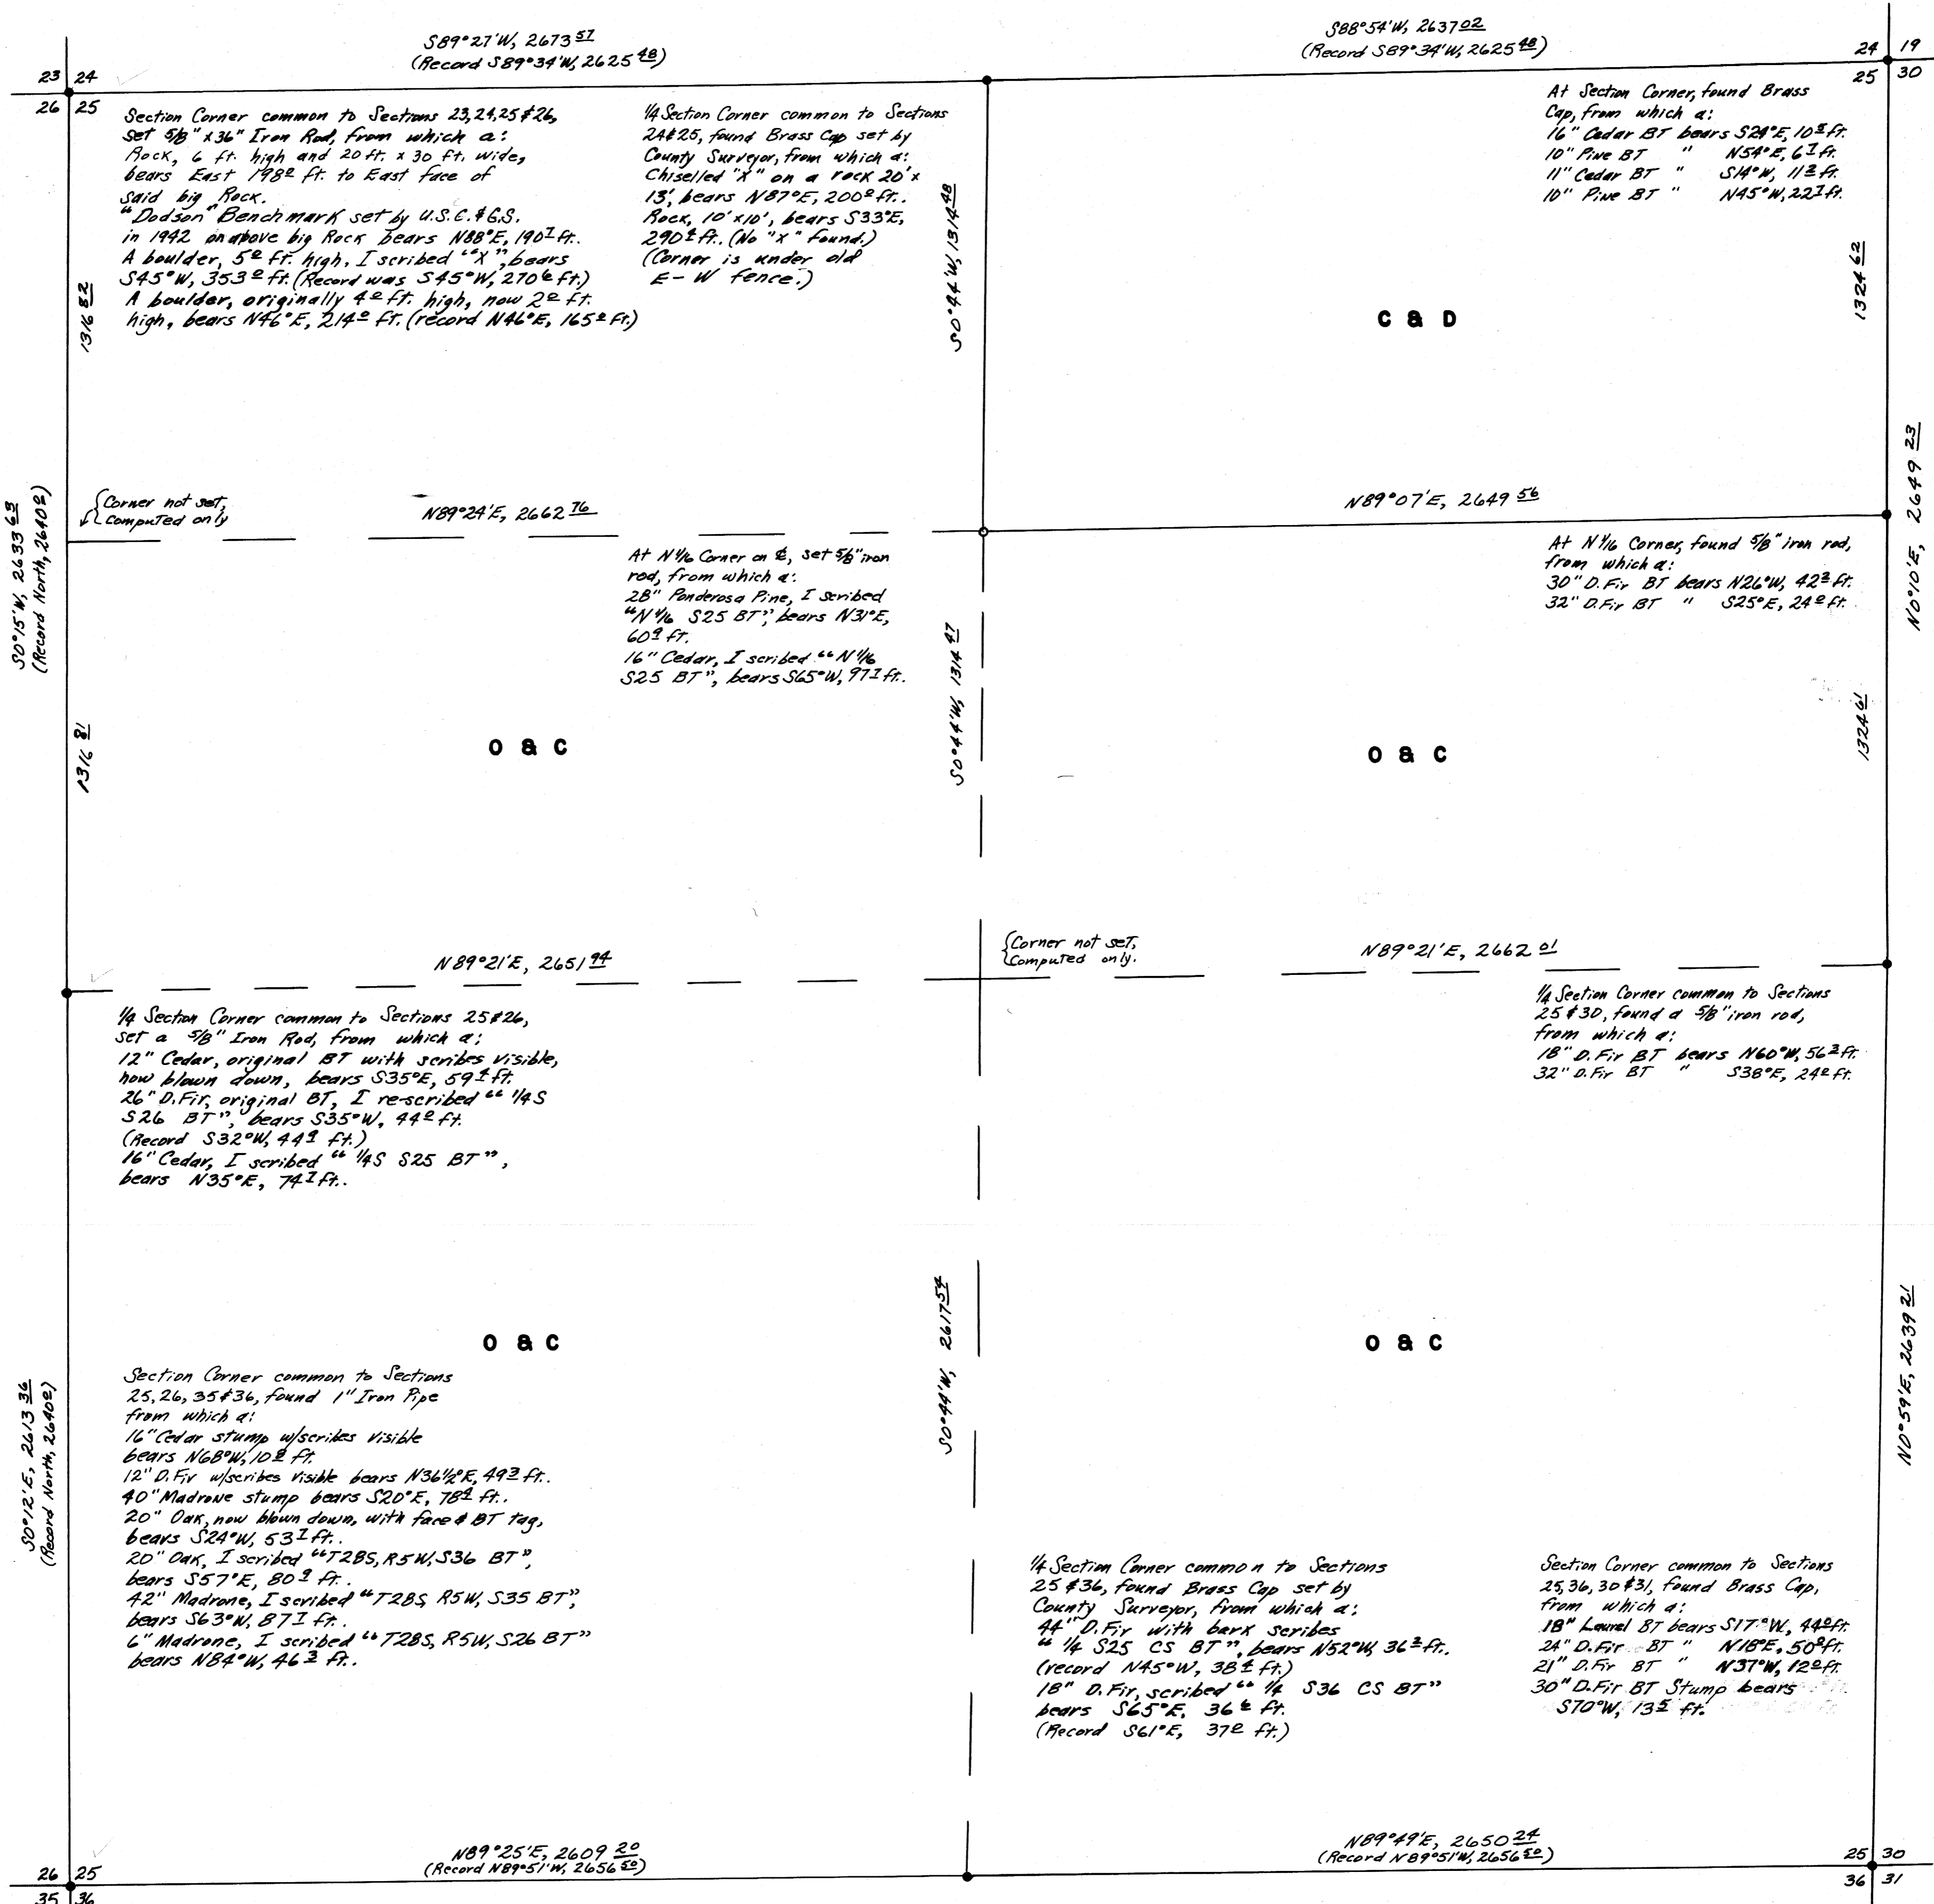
S89°27'W, 2673$^{\underline{57}}$
(Record S89°34'W, 2625$^{\underline{48}}$)

S88°54'W, 2637$^{\underline{02}}$
(Record S89°34'W, 2625$^{\underline{48}}$)

23 24
26 25

24 19
25 30

Section Corner common to Sections 23,24,25 & 26, set 5/8" x 36" Iron Rod, from which a: Rock, 6 ft. high and 20 ft. x 30 ft. wide, bears East 198± ft. to East face of said big Rock.
"Dodson" Benchmark set by U.S.C.&G.S. in 1942 on above big Rock bears N88°E, 190± ft.
A boulder, 5± ft. high, I scribed "X", bears S45°W, 353± ft. (Record was S45°W, 270± ft.)
A boulder, originally 4± ft. high, now 2± ft. high, bears N46°E, 214± ft. (record N46°E, 165± ft.)

1/4 Section Corner common to Sections 24 & 25, found Brass Cap set by County Surveyor, from which a: Chiselled "X" on a rock 20' x 13', bears N87°E, 200± ft.
Rock, 10' x 10', bears S33°E, 290± ft. (No "X" found.)
(Corner is under old E-W fence.)

At Section Corner, found Brass Cap, from which a:
16" Cedar BT bears S24°E, 10± ft.
10" Pine BT " N54°E, 6± ft.
11" Cedar BT " S14°W, 11± ft.
10" Pine BT " N45°W, 22± ft.

1316$^{\underline{82}}$

S0°44'W, 1314$^{\underline{48}}$

C & D

1324$^{\underline{62}}$

S0°15'W, 2633$^{\underline{63}}$
(Record North, 2640±)

{Corner not set, Computed only

N89°24'E, 2662$^{\underline{76}}$

N89°07'E, 2649$^{\underline{56}}$

N0°10'E, 2649$^{\underline{23}}$

At N1/16 Corner on ℄, set 5/8" iron rod, from which a:
28" Ponderosa Pine, I scribed "N1/16 S25 BT", bears N31°E, 60± ft.
16" Cedar, I scribed "N1/16 S25 BT", bears S65°W, 97± ft.

At N1/16 Corner, found 5/8" iron rod, from which a:
30" D.Fir BT bears N26°W, 42± ft.
32" D.Fir BT " S25°E, 24± ft.

S0°44'W, 1314$^{\underline{47}}$

1316$^{\underline{81}}$

O & C

O & C

1324$^{\underline{61}}$

{Corner not set, Computed only.

N89°21'E, 2651$^{\underline{94}}$

N89°21'E, 2662$^{\underline{01}}$

1/4 Section Corner common to Sections 25 & 26, set a 5/8" Iron Rod, from which a:
12" Cedar, original BT with scribes visible, now blown down, bears S35°E, 59± ft.
26" D.Fir, original BT, I re-scribed "1/4S S26 BT", bears S35°W, 44± ft.
(Record S32°W, 44± ft.)
16" Cedar, I scribed "1/4S S25 BT", bears N35°E, 74± ft.

1/4 Section Corner common to Sections 25 & 30, found a 5/8" iron rod, from which a:
18" D.Fir BT bears N60°W, 56± ft.
32" D.Fir BT " S38°E, 24± ft.

S0°44'W, 2617$^{\underline{54}}$

O & C

O & C

N0°59'E, 2639$^{\underline{21}}$

S0°12'E, 2613$^{\underline{36}}$
(Record North, 2640±)

Section Corner common to Sections 25, 26, 35 & 36, found 1" Iron Pipe from which a:
16" Cedar stump w/scribes visible bears N68°W, 10± ft.
12" D.Fir w/scribes visible bears N36½°E, 49± ft.
40" Madrone stump bears S20°E, 78± ft.
20" Oak, now blown down, with face & BT tag, bears S24°W, 53± ft.
20" Oak, I scribed "T28S, R5W, S36 BT", bears S57°E, 80± ft.
42" Madrone, I scribed "T28S R5W, S35 BT", bears S63°W, 87± ft.
6" Madrone, I scribed "T28S, R5W, S26 BT" bears N84°W, 46± ft.

1/4 Section Corner common to Sections 25 & 36, found Brass Cap set by County Surveyor, from which a:
44" D.Fir with bark scribes "1/4 S25 CS BT", bears N52°W, 36± ft.
(record N45°W, 38± ft.)
18" D.Fir, scribed "1/4 S36 CS BT" bears S65°E, 36± ft.
(Record S61°E, 37± ft.)

Section Corner common to Sections 25, 36, 30 & 31, found Brass Cap, from which a:
18" Laurel BT bears S17°W, 44± ft.
24" D.Fir BT " N18°E, 50± ft.
21" D.Fir BT " N37°W, 12± ft.
30" D.Fir BT Stump bears S70°W, 13± ft.

N89°25'E, 2609$^{\underline{20}}$
(Record N89°51'W, 2656$^{\underline{50}}$)

N89°49'E, 2650$^{\underline{24}}$
(Record N89°51'W, 2656$^{\underline{50}}$)

26 25
35 36

25 30
36 31